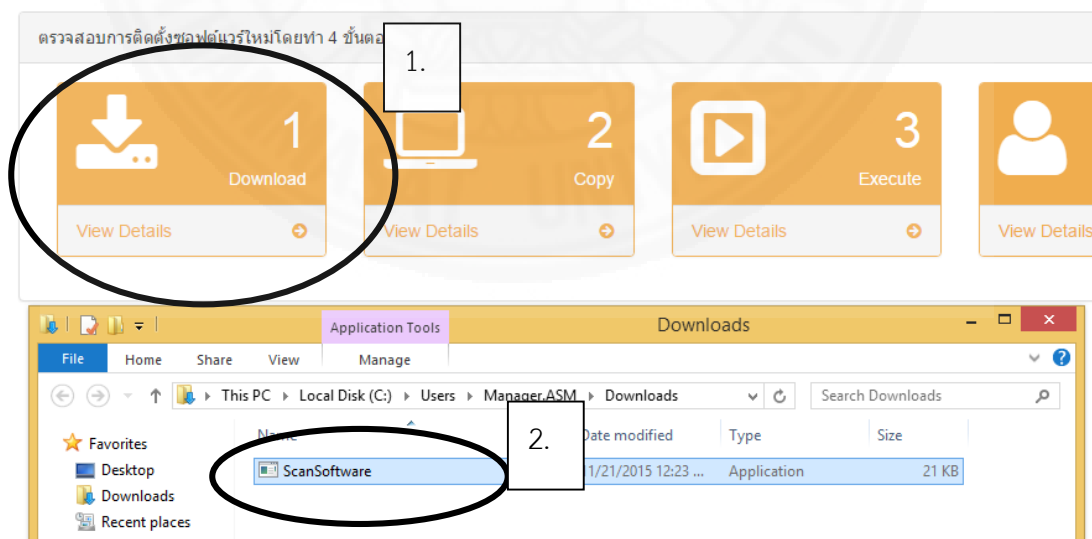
ตรวจสอบการติดตั้งซอฟต์แวร์ใหม่โดยทำ 4 ขั้นตอ

1.

1
Download
View Details

2
Copy
View Details

3
Execute
View Details

View Details

Application Tools
Downloads
File Home Share View Manage
This PC › Local Disk (C:) › Users › Manager.ASM › Downloads
Search Downloads
Favorites
Desktop
Downloads
Recent places
Name
2.
Date modified
Type
Size
ScanSoftware
1/21/2015 12:23 ...
Application
21 KB